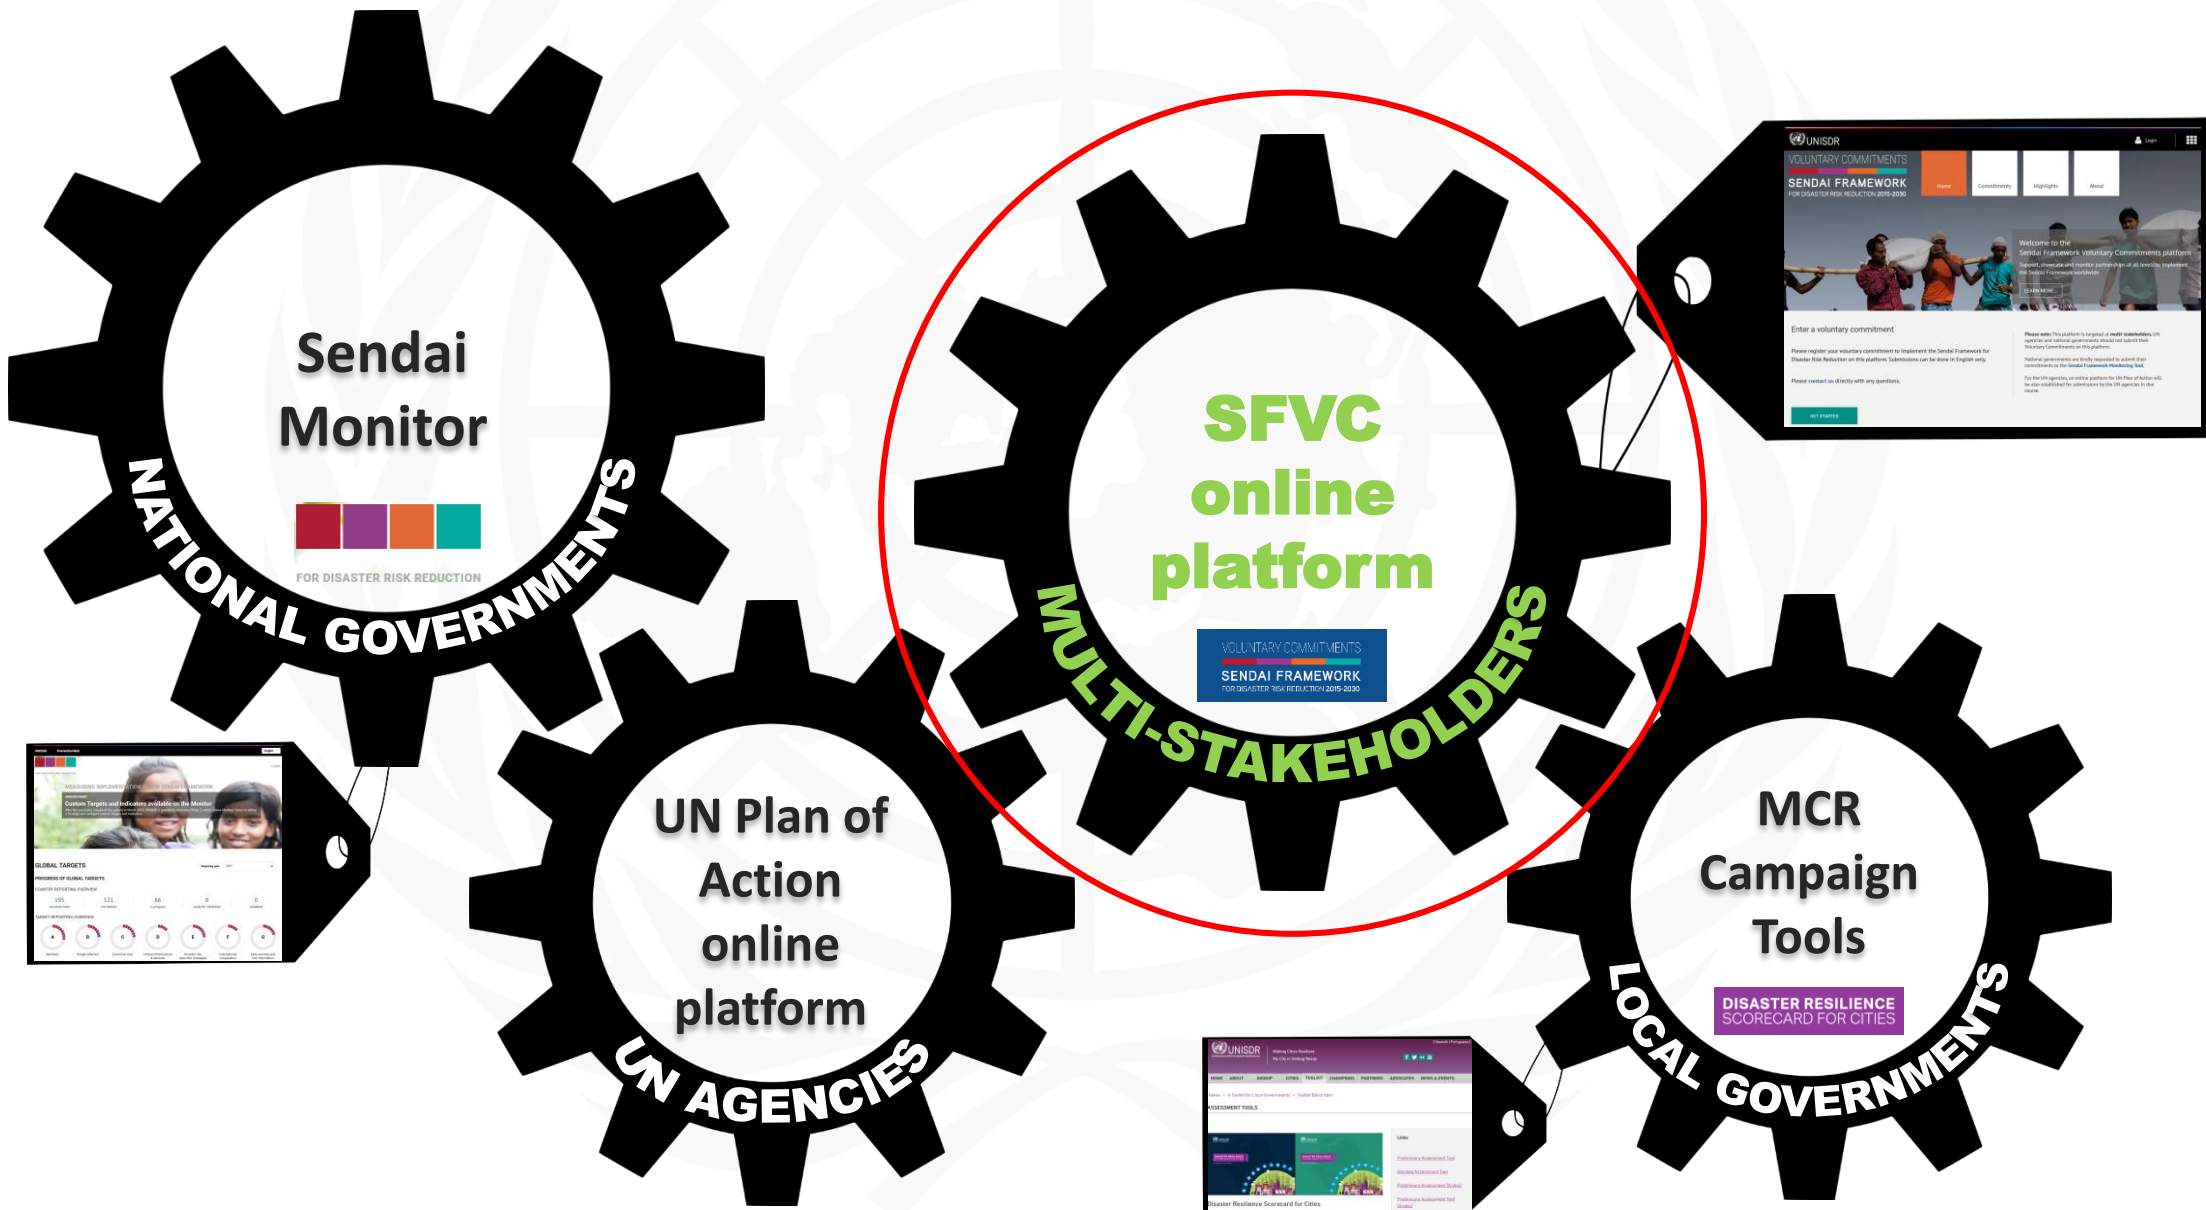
Sendai Monitor

FOR DISASTER RISK REDUCTION

NATIONAL GOVERNMENTS

Custom Targets and Indicators available on the Monitor

GLOBAL TARGETS

SFVC online platform

VOLUNTARY COMMITMENTS
SENDAI FRAMEWORK
FOR DISASTER RISK REDUCTION 2015-2030

MULTI-STAKEHOLDERS

UNISDR

VOLUNTARY COMMITMENTS
SENDAI FRAMEWORK
FOR DISASTER RISK REDUCTION 2015-2030

Home Commitments Highlights About

Welcome to the Sendai Framework Voluntary Commitments platform

Enter a voluntary commitment

GET STARTED

UN Plan of Action online platform

UN AGENCIES

MCR Campaign Tools

DISASTER RESILIENCE SCORECARD FOR CITIES

LOCAL GOVERNMENTS

UNISDR

ASSESSMENT TOOLS

Disaster Resilience Scorecard for Cities